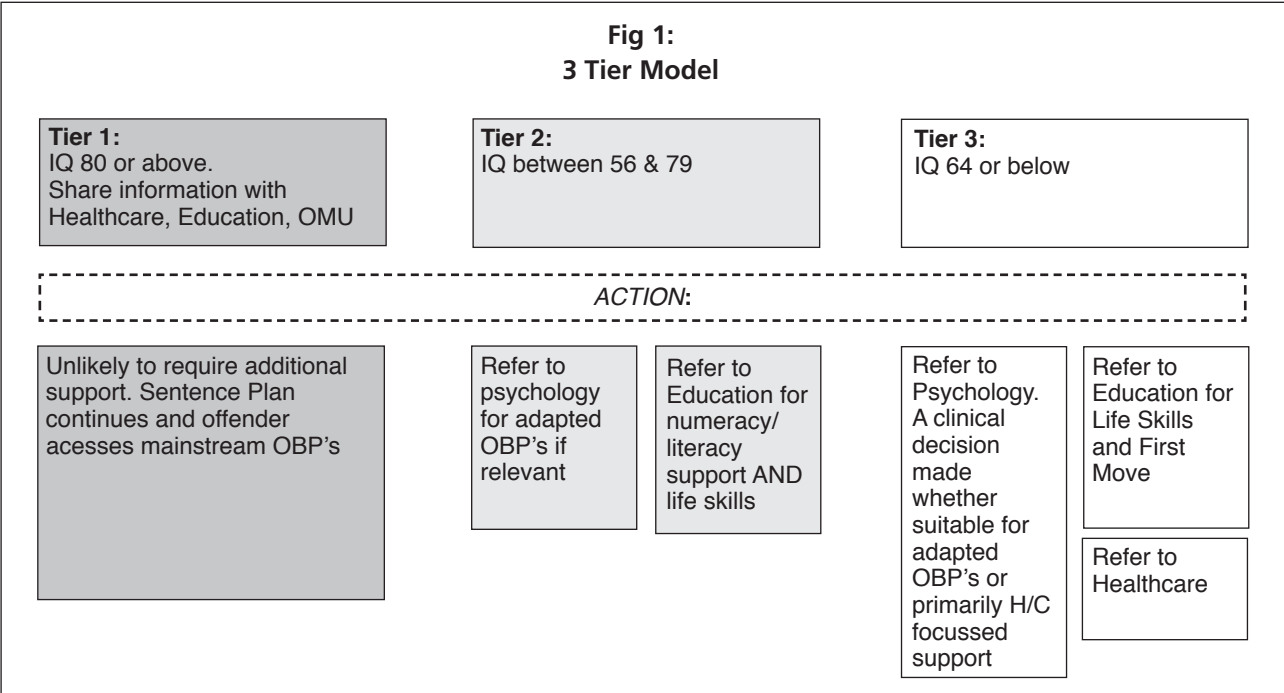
Fig 1:
3 Tier Model

Tier 1:
IQ 80 or above.
Share information with Healthcare, Education, OMU

Tier 2:
IQ between 56 & 79

Tier 3:
IQ 64 or below

ACTION:

Unlikely to require additional support. Sentence Plan continues and offender acesses mainstream OBP's

Refer to psychology for adapted OBP's if relevant

Refer to Education for numeracy/ literacy support AND life skills

Refer to Psychology. A clinical decision made whether suitable for adapted OBP's or primarily H/C focussed support

Refer to Education for Life Skills and First Move

Refer to Healthcare